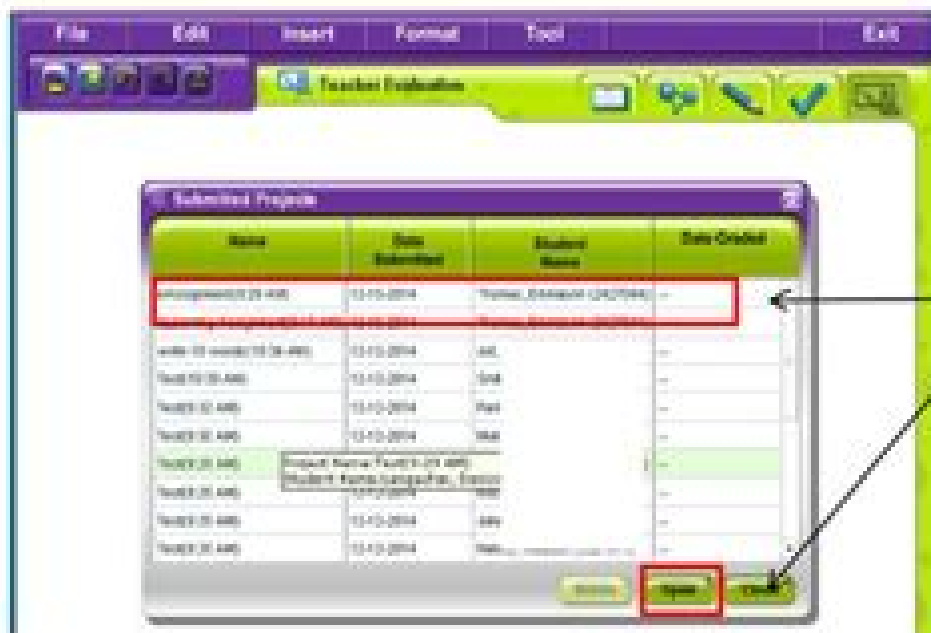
File Edit Insert Format Tool Exit

Teacher Evaluation

Submitted Projects

| Name | Date Submitted | Student Name | Date Graded |
|---|---|---|---|
| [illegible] | 12-13-2014 | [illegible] | -- |
| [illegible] | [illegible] | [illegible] | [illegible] |
| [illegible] | 12-13-2014 | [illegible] | -- |
| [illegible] | 12-13-2014 | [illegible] | -- |
| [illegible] | 12-13-2014 | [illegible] | -- |
| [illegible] | 12-13-2014 | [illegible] | -- |
| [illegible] | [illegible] | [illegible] | -- |
| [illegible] | 12-13-2014 | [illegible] | -- |
| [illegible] | 12-13-2014 | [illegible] | -- |
| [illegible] | 12-13-2014 | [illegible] | -- |

Project Name: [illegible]
Student Name: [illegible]

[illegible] Open Close